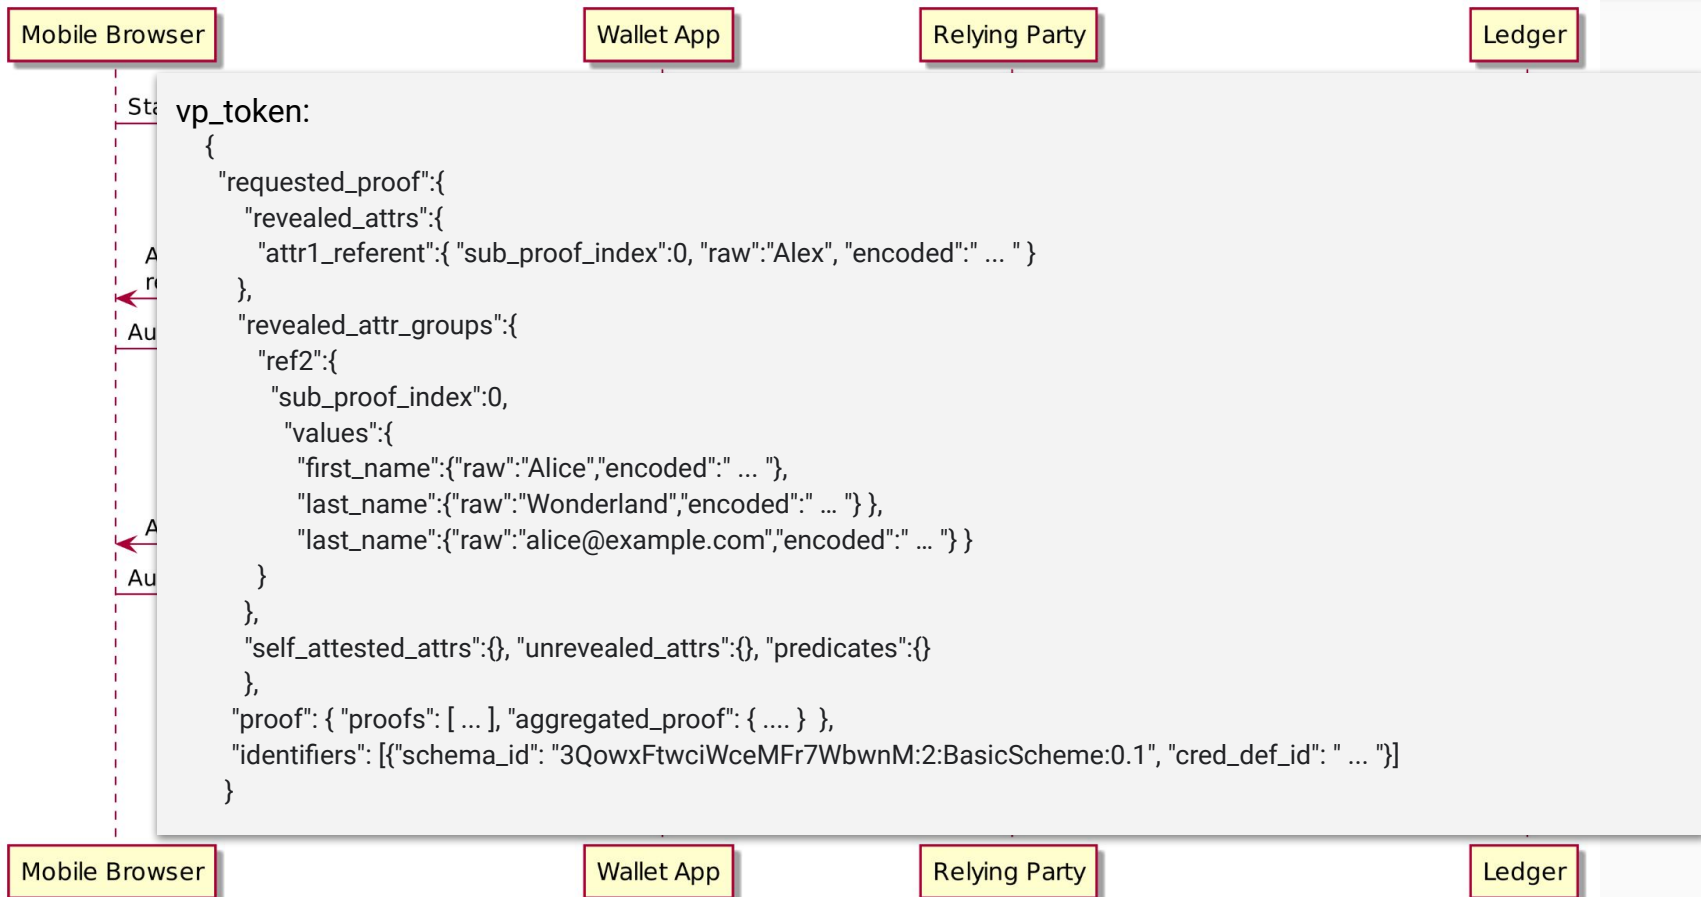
Mobile Browser
Wallet App
Relying Party
Ledger

Sta
A
r
Au
A
Au

vp_token:
{
"requested_proof":{
"revealed_attrs":{
"attr1_referent":{ "sub_proof_index":0, "raw":"Alex", "encoded":" ... " }
},
"revealed_attr_groups":{
"ref2":{
"sub_proof_index":0,
"values":{
"first_name":{"raw":"Alice","encoded":" ... "},
"last_name":{"raw":"Wonderland","encoded":" ... "} },
"last_name":{"raw":"alice@example.com","encoded":" ... "} }
}
},
"self_attested_attrs":{}, "unrevealed_attrs":{}, "predicates":{}
},
"proof": { "proofs": [ ... ], "aggregated_proof": { .... } },
"identifiers": [{"schema_id": "3QowxFtwciWceMFr7WbwnM:2:BasicScheme:0.1", "cred_def_id": " ... "}]
}

Mobile Browser
Wallet App
Relying Party
Ledger